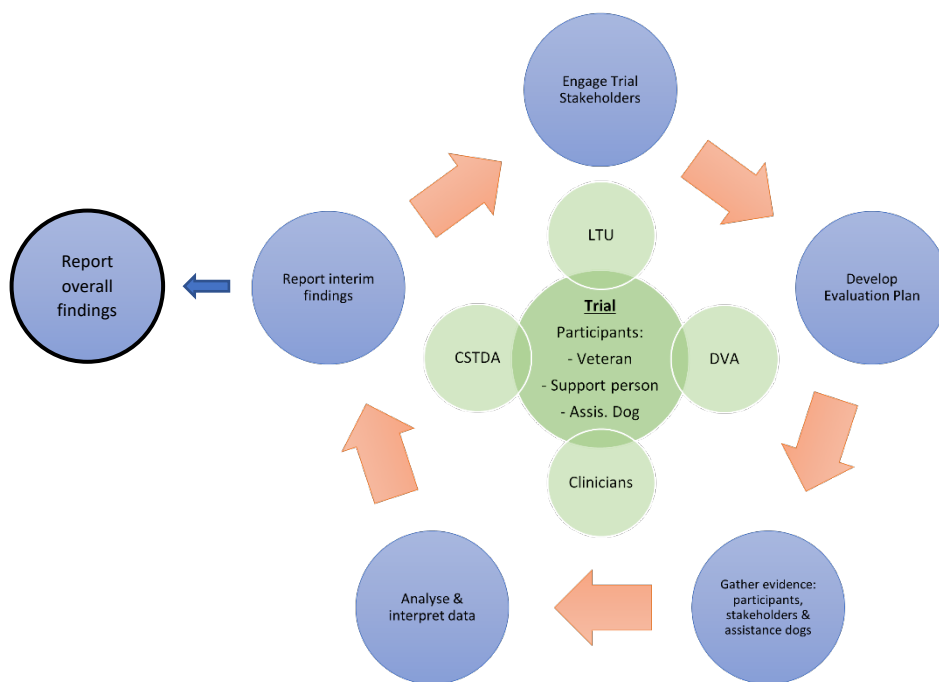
Engage Trial Stakeholders

Develop Evaluation Plan

Gather evidence: participants, stakeholders & assistance dogs

Analyse & interpret data

Report interim findings

Report overall findings

LTU

DVA

Clinicians

CSTDA

Trial
Participants:
- Veteran
- Support person
- Assis. Dog